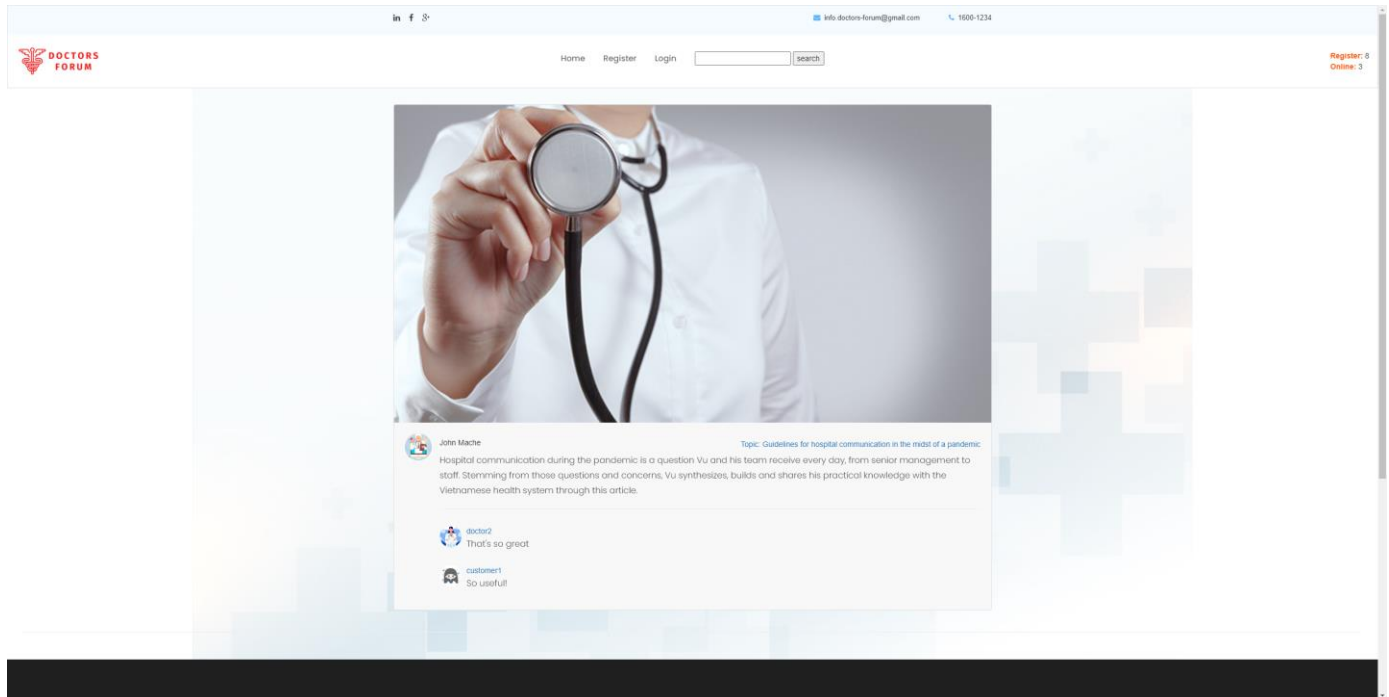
in f 8+

info.doctors-forum@gmail.com 1600-1234

DOCTORS FORUM

Home Register Login search

Register: 8
Online: 3

John Mache

Topic: Guidelines for hospital communication in the midst of a pandemic

Hospital communication during the pandemic is a question Vu and his team receive every day, from senior management to staff. Stemming from those questions and concerns, Vu synthesizes, builds and shares his practical knowledge with the Vietnamese health system through this article.

doctor2
That's so great

customer1
So useful!